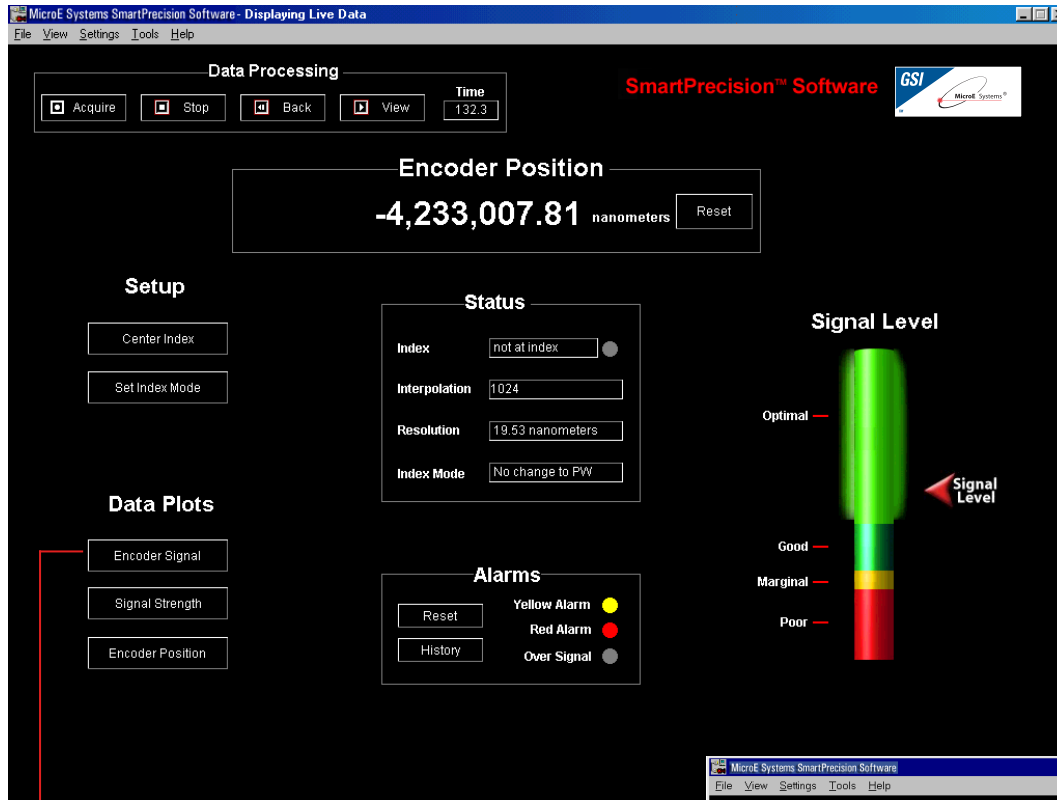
MicroE Systems SmartPrecision Software - Displaying Live Data

File View Settings Tools Help

Data Processing

Acquire Stop Back View

Time
132.3

SmartPrecision™ Software

GSI
MicroE Systems®

Encoder Position

-4,233,007.81 nanometers

Reset

Setup

Center Index

Set Index Mode

Status

| | |
|---|---|
| Index | not at index |
| Interpolation | 1024 |
| Resolution | 19.53 nanometers |
| Index Mode | No change to PW |

Signal Level

Optimal

Signal Level

Good

Marginal

Poor

Data Plots

Encoder Signal

Signal Strength

Encoder Position

Alarms

Reset

History

Yellow Alarm

Red Alarm

Over Signal

MicroE Systems SmartPrecision Software

File View Settings Tools Help